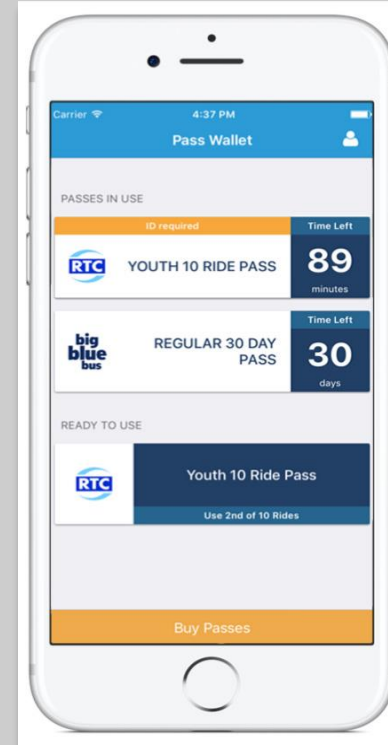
Carrier

4:37 PM

Pass Wallet

PASSES IN USE

ID required

Time Left

RTC

YOUTH 10 RIDE PASS

89

minutes

Time Left

big blue bus

REGULAR 30 DAY PASS

30

days

READY TO USE

RTC

Youth 10 Ride Pass

Use 2nd of 10 Rides

Buy Passes